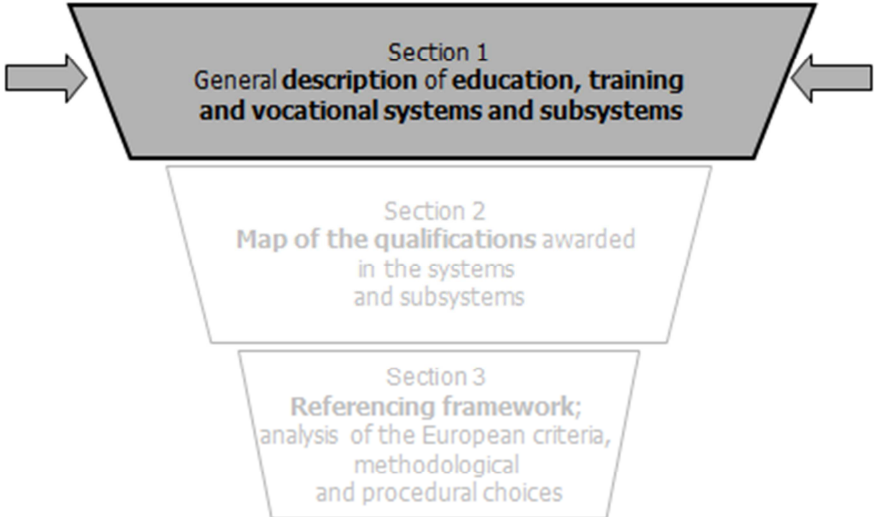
Section 1
General description of education, training and vocational systems and subsystems

Section 2
Map of the qualifications awarded in the systems and subsystems

Section 3
Referencing framework; analysis of the European criteria, methodological and procedural choices